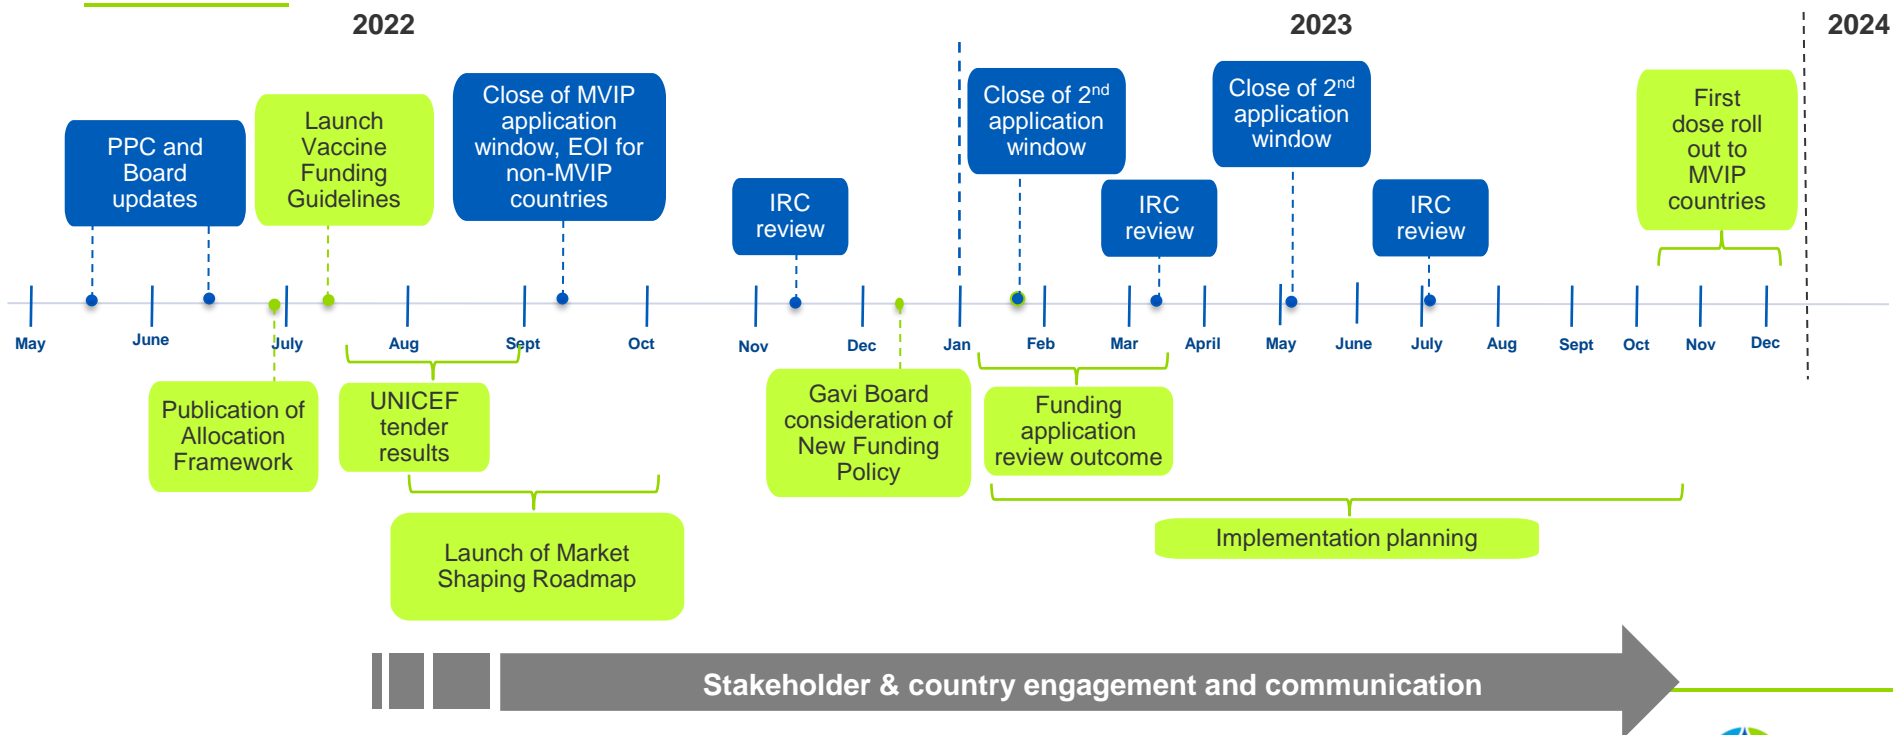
2022

2023

2024

PPC and Board updates

Launch Vaccine Funding Guidelines

Close of MVIP application window, EOI for non-MVIP countries

IRC review

Close of 2$^{nd}$ application window

IRC review

Close of 2$^{nd}$ application window

IRC review

First dose roll out to MVIP countries

May June July Aug Sept Oct Nov Dec Jan Feb Mar April May June July Aug Sept Oct Nov Dec

Publication of Allocation Framework

UNICEF tender results

Launch of Market Shaping Roadmap

Gavi Board consideration of New Funding Policy

Funding application review outcome

Implementation planning

Stakeholder & country engagement and communication